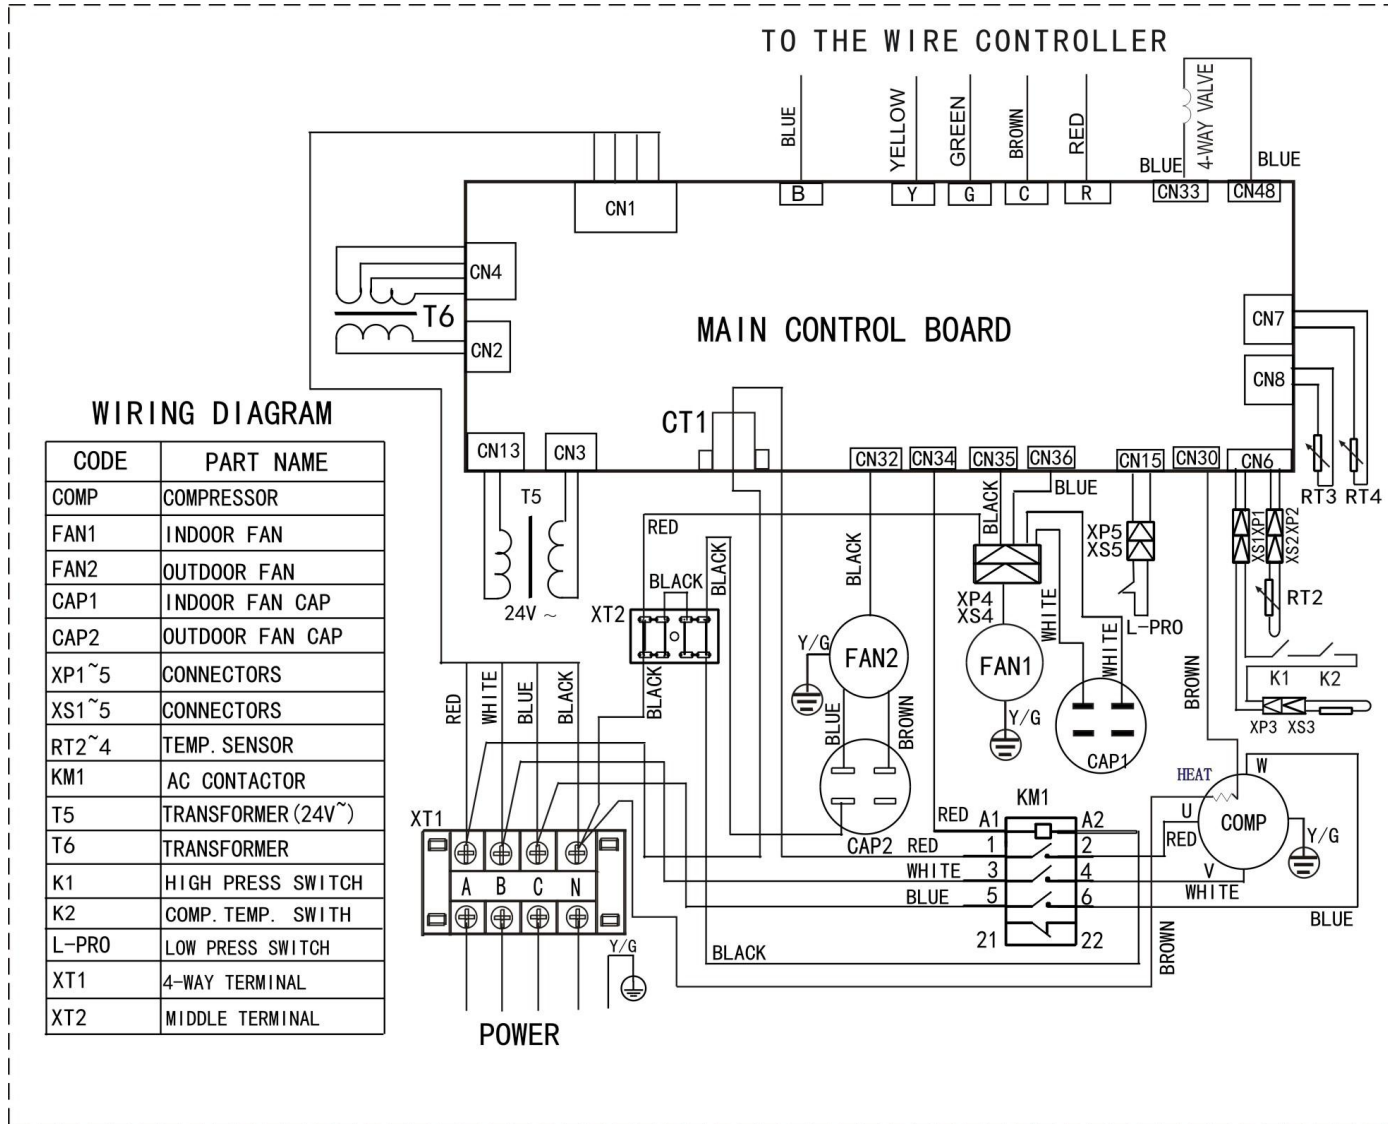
TO THE WIRE CONTROLLER

BLUE
YELLOW
GREEN
BROWN
RED
4-WAY VALVE
BLUE
BLUE

B Y G C R CN33 CN48

CN1
CN4
T6
CN2
MAIN CONTROL BOARD
CN7
CN8
CT1
CN13 CN3
CN32 CN34 CN35 CN36 CN15 CN30 CN6
RT3 RT4
T5
24V ~
RED
BLACK
BLACK
XT2
BLACK
BLACK
BLUE
XP5
XS5
XS1XP1
XS2XP2
RT2
XP4
XS4
L-PRO
Y/G
FAN2
FAN1
WHITE
WHITE
BROWN
K1 K2
XP3 XS3
BLUE
BROWN
Y/G
CAP1
CAP2
HEAT
W
KM1
U
COMP
Y/G
RED A1
A2
RED
1
2
WHITE
3
4
V
BLUE
5
6
WHITE
BLUE
21
22
BROWN
BLACK

WIRING DIAGRAM

| CODE | PART NAME |
|---|---|
| COMP | COMPRESSOR |
| FAN1 | INDOOR FAN |
| FAN2 | OUTDOOR FAN |
| CAP1 | INDOOR FAN CAP |
| CAP2 | OUTDOOR FAN CAP |
| XP1~5 | CONNECTORS |
| XS1~5 | CONNECTORS |
| RT2~4 | TEMP. SENSOR |
| KM1 | AC CONTACTOR |
| T5 | TRANSFORMER(24V~) |
| T6 | TRANSFORMER |
| K1 | HIGH PRESS SWITCH |
| K2 | COMP. TEMP. SWITH |
| L-PRO | LOW PRESS SWITCH |
| XT1 | 4-WAY TERMINAL |
| XT2 | MIDDLE TERMINAL |

RED WHITE BLUE BLACK
XT1
A B C N
Y/G
POWER